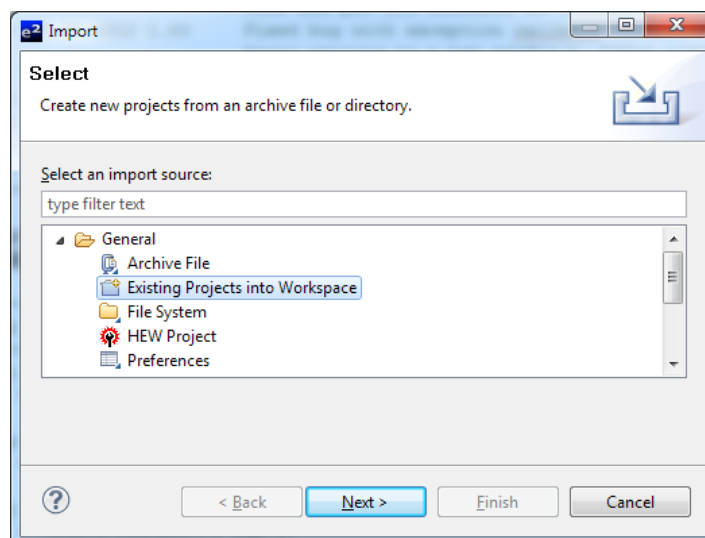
e2 Import

Select

Create new projects from an archive file or directory.

Select an import source:

type filter text

General
Archive File
Existing Projects into Workspace
File System
HEW Project
Preferences

?

< Back
Next >
Finish
Cancel